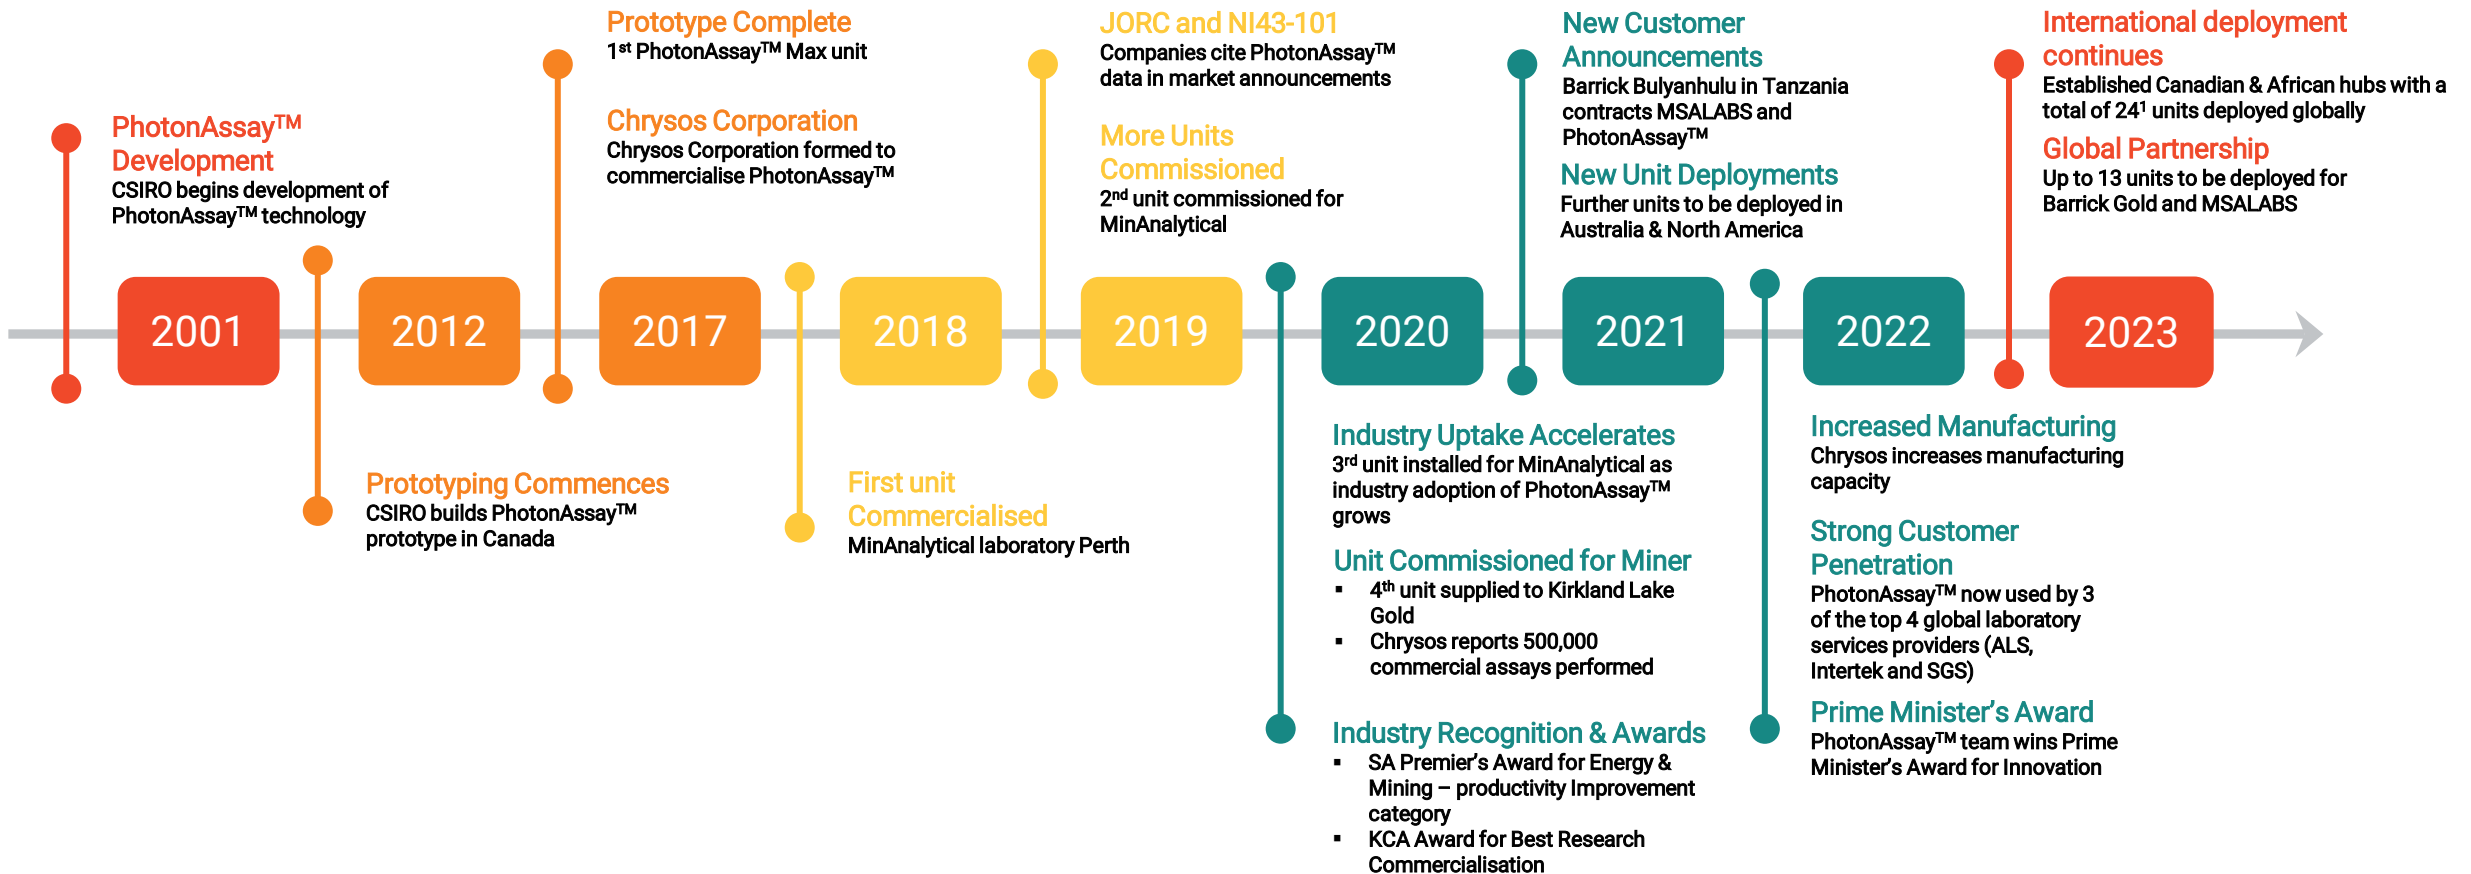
Prototype Complete
1st PhotonAssay™ Max unit

Chrysos Corporation
Chrysos Corporation formed to commercialise PhotonAssay™

JORC and NI43-101
Companies cite PhotonAssay™ data in market announcements

More Units Commissioned
2nd unit commissioned for MinAnalytical

New Customer Announcements
Barrick Bulyanhulu in Tanzania contracts MSALABS and PhotonAssay™

New Unit Deployments
Further units to be deployed in Australia & North America

International deployment continues
Established Canadian & African hubs with a total of 24$^1$ units deployed globally

Global Partnership
Up to 13 units to be deployed for Barrick Gold and MSALABS

PhotonAssay™ Development
CSIRO begins development of PhotonAssay™ technology

2001

2012

2017

2018

2019

2020

2021

2022

2023

Prototyping Commences
CSIRO builds PhotonAssay™ prototype in Canada

First unit Commercialised
MinAnalytical laboratory Perth

Industry Uptake Accelerates
3rd unit installed for MinAnalytical as industry adoption of PhotonAssay™ grows

Unit Commissioned for Miner
▪ 4th unit supplied to Kirkland Lake Gold
▪ Chrysos reports 500,000 commercial assays performed

Industry Recognition & Awards
▪ SA Premier's Award for Energy & Mining – productivity Improvement category
▪ KCA Award for Best Research Commercialisation

Increased Manufacturing
Chrysos increases manufacturing capacity

Strong Customer Penetration
PhotonAssay™ now used by 3 of the top 4 global laboratory services providers (ALS, Intertek and SGS)

Prime Minister's Award
PhotonAssay™ team wins Prime Minister's Award for Innovation